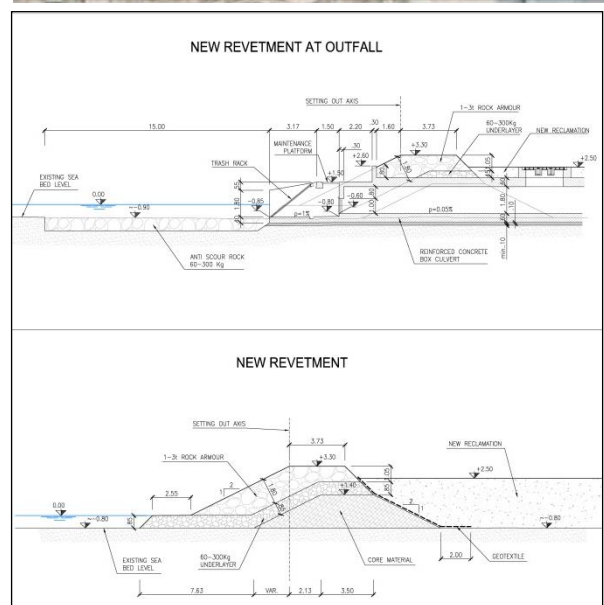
NEW REVETMENT AT OUTFALL

SETTING OUT AXIS

15.00

3.17

1.50

2.20

.30

1.60

3.73

1-3t ROCK ARMOUR

60-300Kg UNDERLAYER

NEW RECLAMATION

MAINTENANCE PLATFORM

TRASH RACK

.30

+2.60

+3.30

+1.50

+2.50

EXISTING SEA BED LEVEL

0.00

-0.90

-0.85

-0.60

-0.80

p=1%

p=0.05%

ANTI SCOUR ROCK 60-300 Kg

REINFORCED CONCRETE BOX CULVERT

min. 10

NEW REVETMENT

SETTING OUT AXIS

3.73

+3.30

1-3t ROCK ARMOUR

NEW RECLAMATION

+2.50

2.55

2

1

+1.40

0.00

-0.80

-0.80

2

1

EXISTING SEA BED LEVEL

60-300Kg UNDERLAYER

CORE MATERIAL

2.00

GEOTEXTILE

7.63

VAR.

2.13

3.50